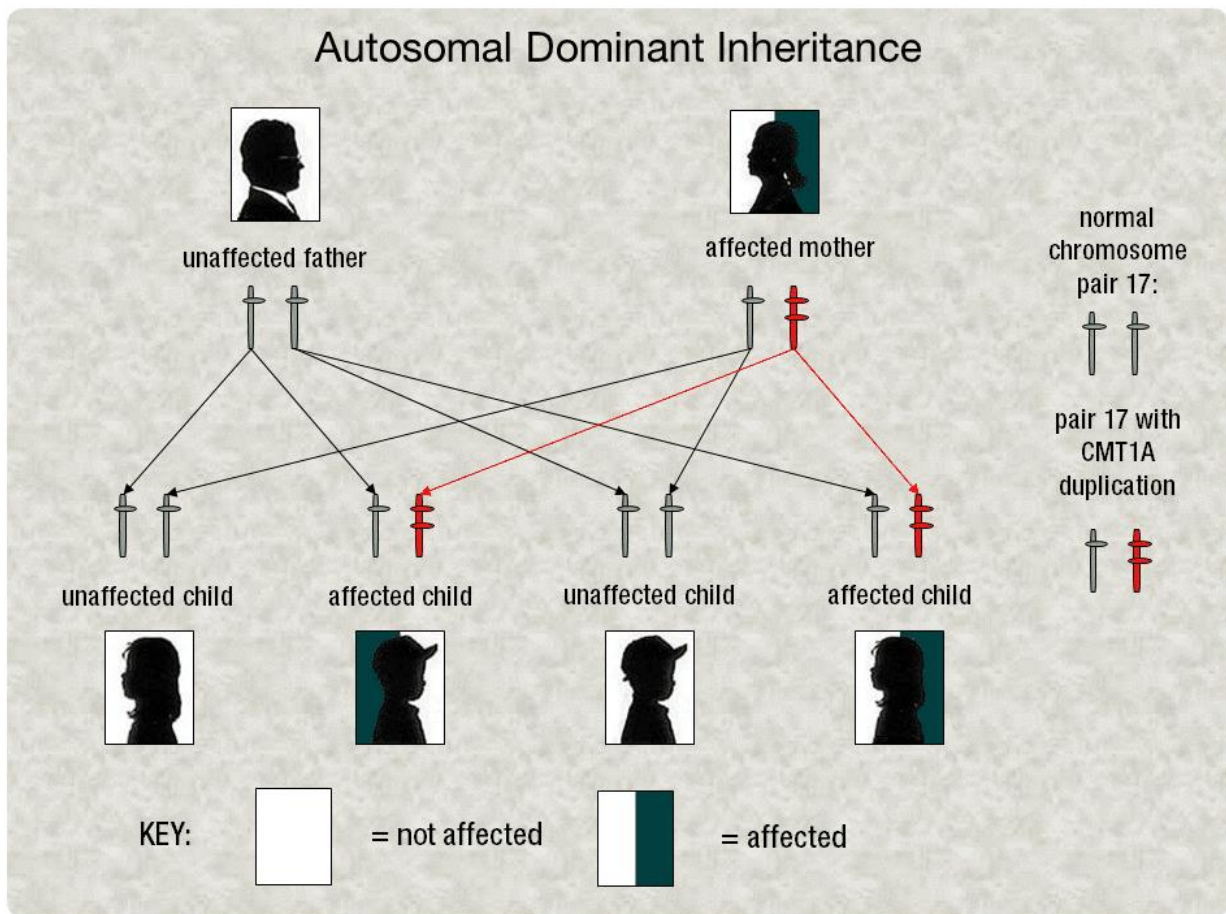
Autosomal Dominant Inheritance

unaffected father

affected mother

normal chromosome pair 17:

pair 17 with CMT1A duplication

unaffected child

affected child

unaffected child

affected child

KEY:

= not affected

= affected